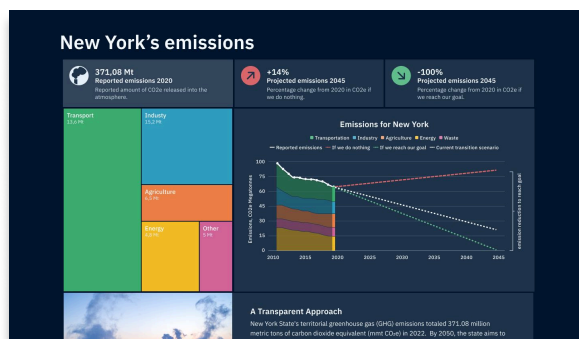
New York's emissions

371,08 Mt
Reported emissions 2020
Reported amount of CO2e released into the atmosphere.

+14%
Projected emissions 2045
Percentage change from 2020 in CO2e if we do nothing.

-100%
Projected emissions 2045
Percentage change from 2020 in CO2e if we reach our goal.

Transport
13,6 Mt

Industy
11,2 Mt

Agriculture
6,5 Mt

Energy
6,9 Mt

Other
3 Mt

Emissions for New York

Transportation Industry Agriculture Energy Waste

Reported emissions If we do nothing If we reach our goal Current transition scenario

Emission, CO2e Megatonnes

100
90
80
70
60
50
40
30
20
10
0

2010 2015 2020 2025 2030 2035 2040 2045

emission reduction to reach goal

A Transparent Approach

New York State's territorial greenhouse gas (GHG) emissions totaled 371.08 million metric tons of carbon dioxide equivalent (mmt CO₂e) in 2022. By 2050, the state aims to